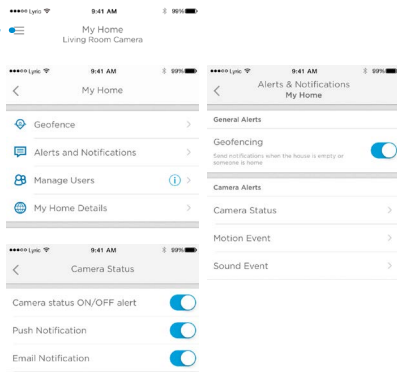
●●●●○ Lyric 9:41 AM 99%

My Home
Living Room Camera

●●●●○ Lyric 9:41 AM 99%

My Home

Geofence

Alerts and Notifications

Manage Users

My Home Details

●●●●○ Lyric 9:41 AM 99%

Camera Status

Camera status ON/OFF alert

Push Notification

Email Notification

●●●●○ Lyric 9:41 AM 99%

Alerts & Notifications
My Home

General Alerts

Geofencing
Send notifications when the house is empty or someone is home

Camera Alerts

Camera Status

Motion Event

Sound Event